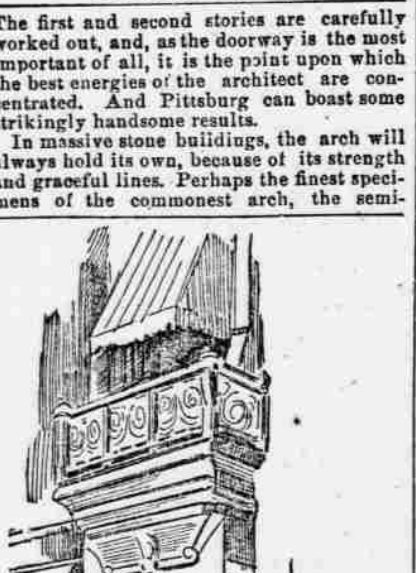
The first and second stories are carefully worked out, and, as the doorway is the most important of all, it is the point upon which the best energies of the architect are concentrated. And Pittsburg can boast some strikingly handsome results.

In massive stone buildings, the arch will always hold its own, because of its strength and graceful lines. Perhaps the finest specimens of the commonest arch, the semi-